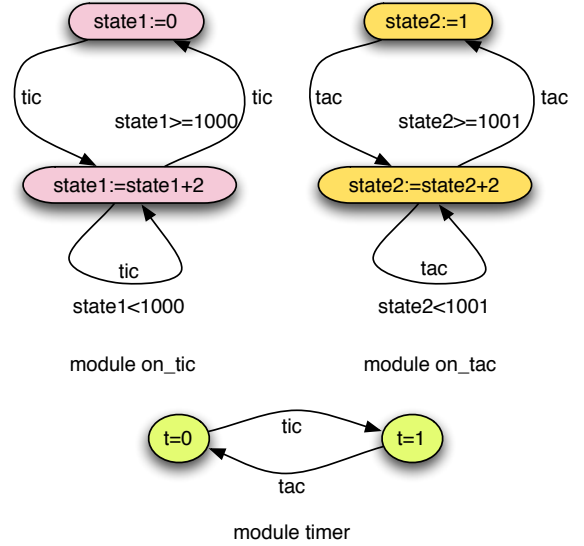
state1:=0

tic

tic

state1>=1000

state1:=state1+2

tic

state1<1000

module on_tic

state2:=1

tac

tac

state2>=1001

state2:=state2+2

tac

state2<1001

module on_tac

t=0

tic

t=1

tac

module timer